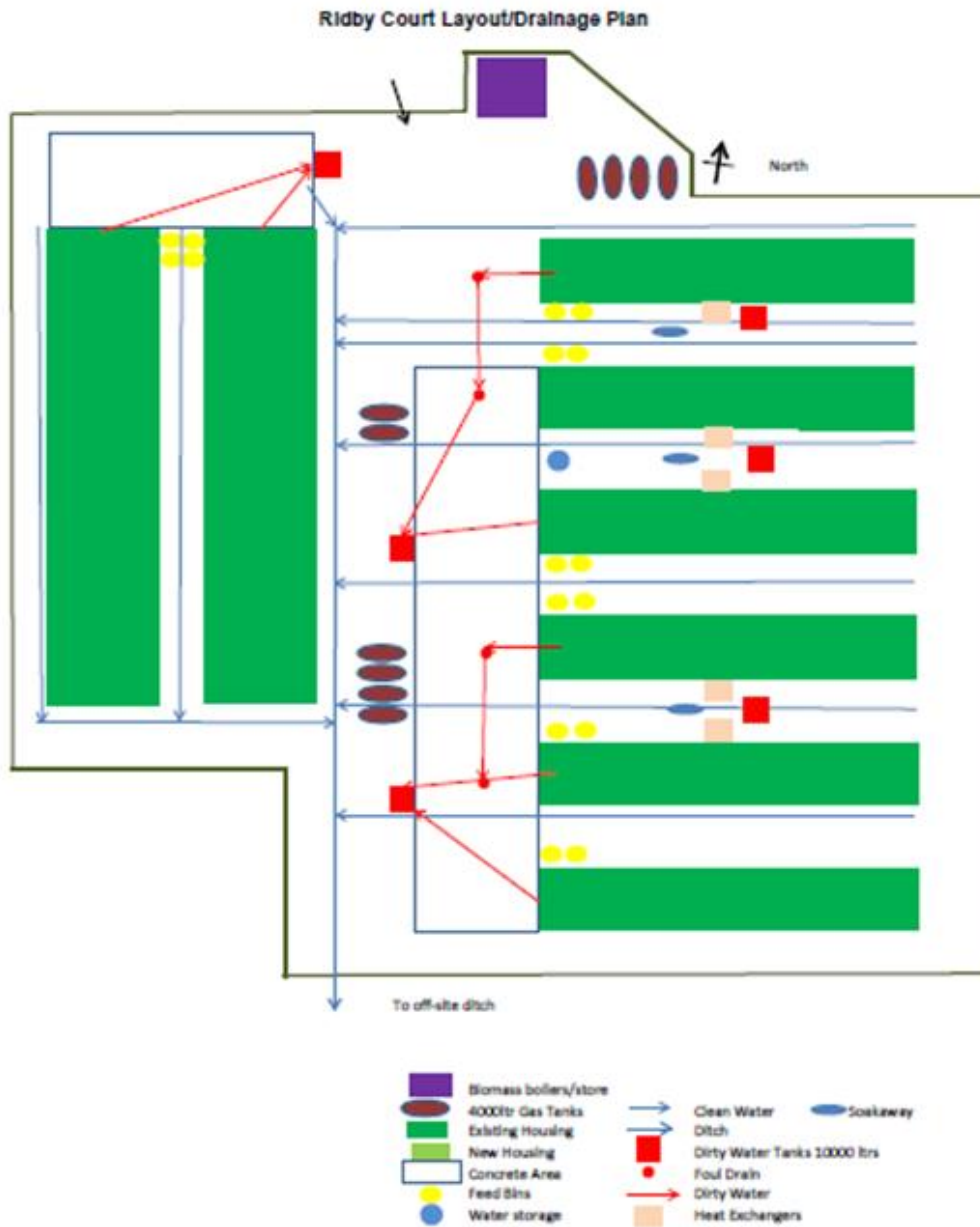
Ridby Court Layout/Drainage Plan

North

To off-site ditch

Biomass boilers/store
4000ltr Gas Tanks
Existing Housing
New Housing
Concrete Area
Feed Bins
Water storage

Clean Water
Ditch
Dirty Water Tanks 10000 ltrs
Foul Drain
Dirty Water
Heat Exchangers

Soakaway